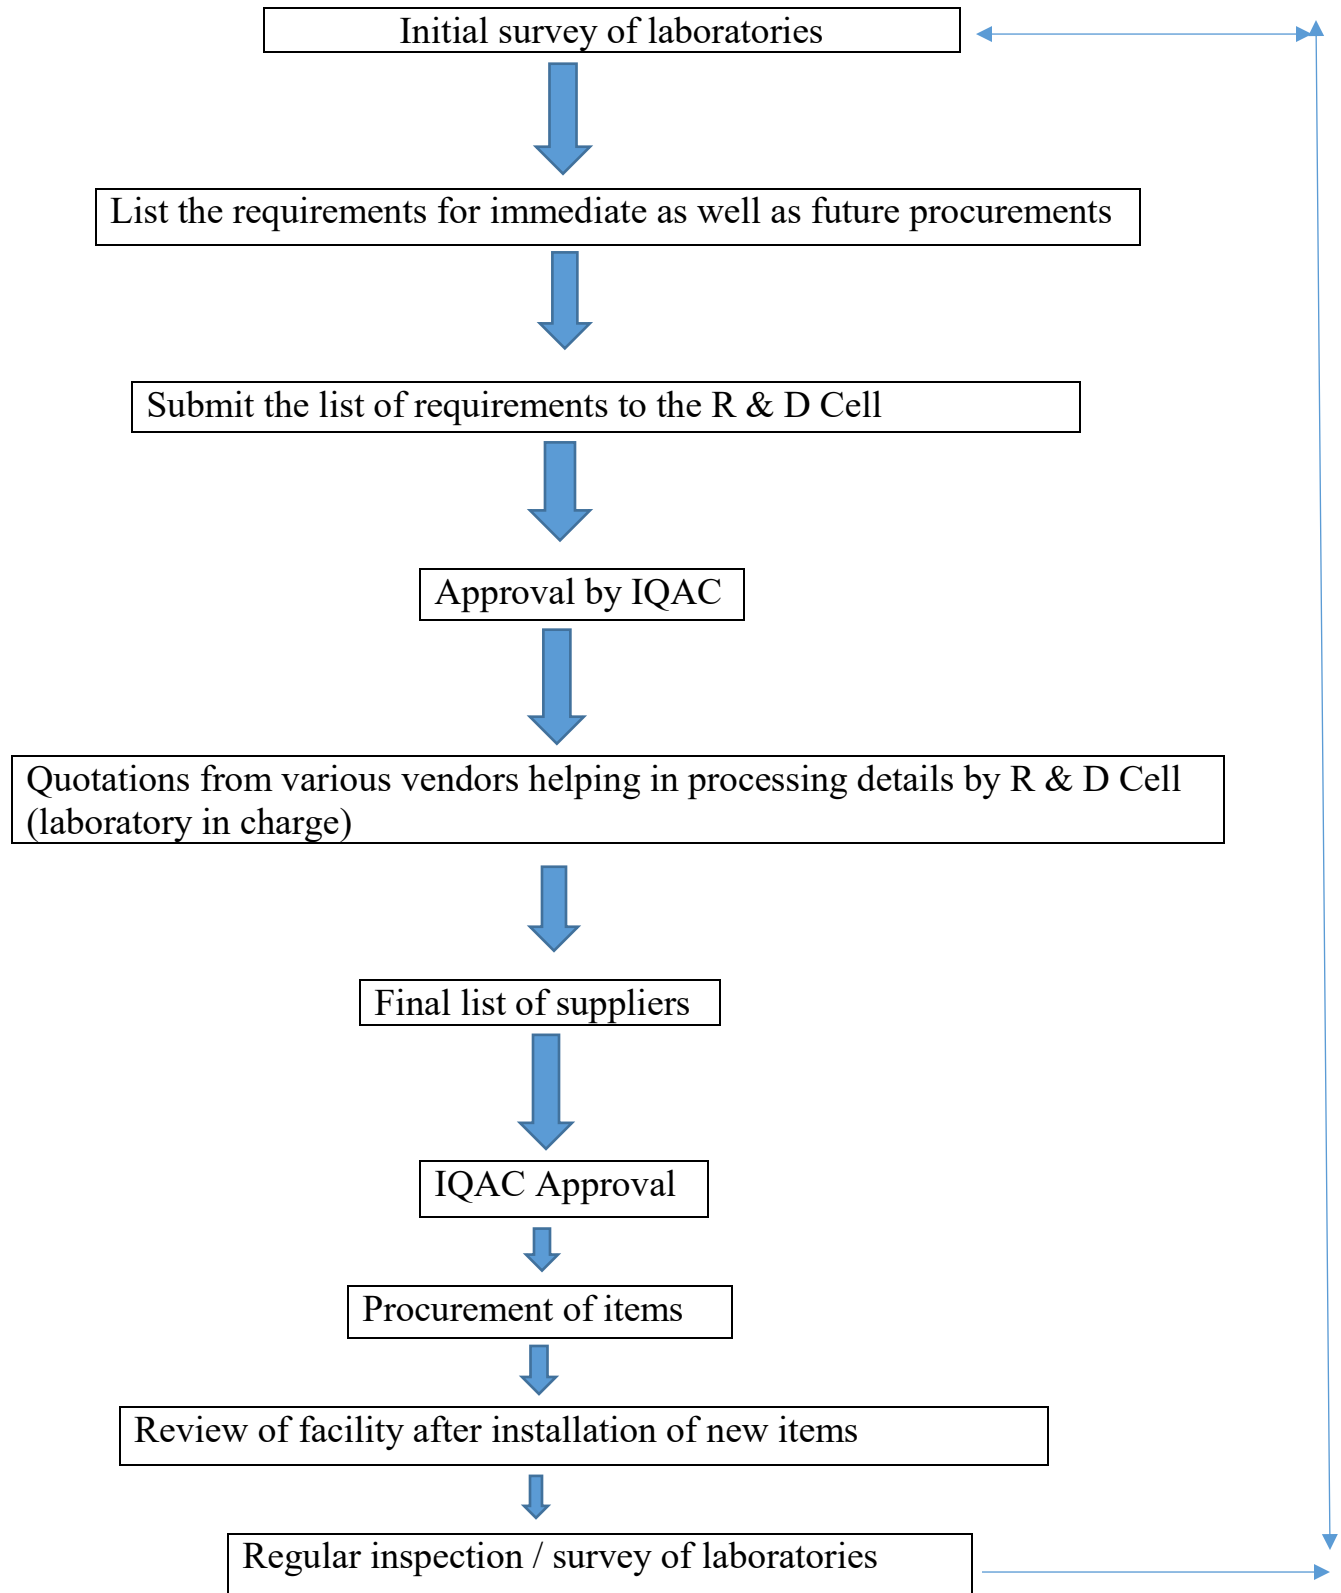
Initial survey of laboratories

List the requirements for immediate as well as future procurements

Submit the list of requirements to the R & D Cell

Approval by IQAC

Quotations from various vendors helping in processing details by R & D Cell (laboratory in charge)

Final list of suppliers

IQAC Approval

Procurement of items

Review of facility after installation of new items

Regular inspection / survey of laboratories